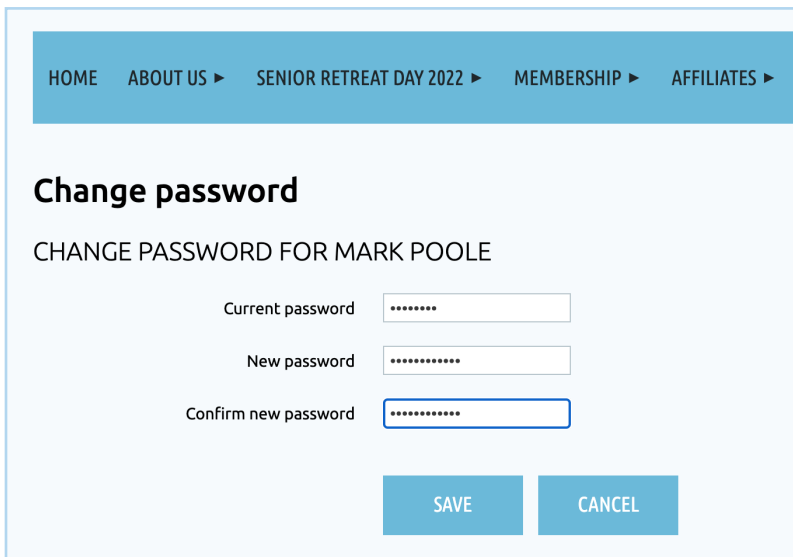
HOME ABOUT US ► SENIOR RETREAT DAY 2022 ► MEMBERSHIP ► AFFILIATES ►

Change password

CHANGE PASSWORD FOR MARK POOLE

Current password ••••••••

New password ••••••••••••

Confirm new password ••••••••••••

SAVE CANCEL